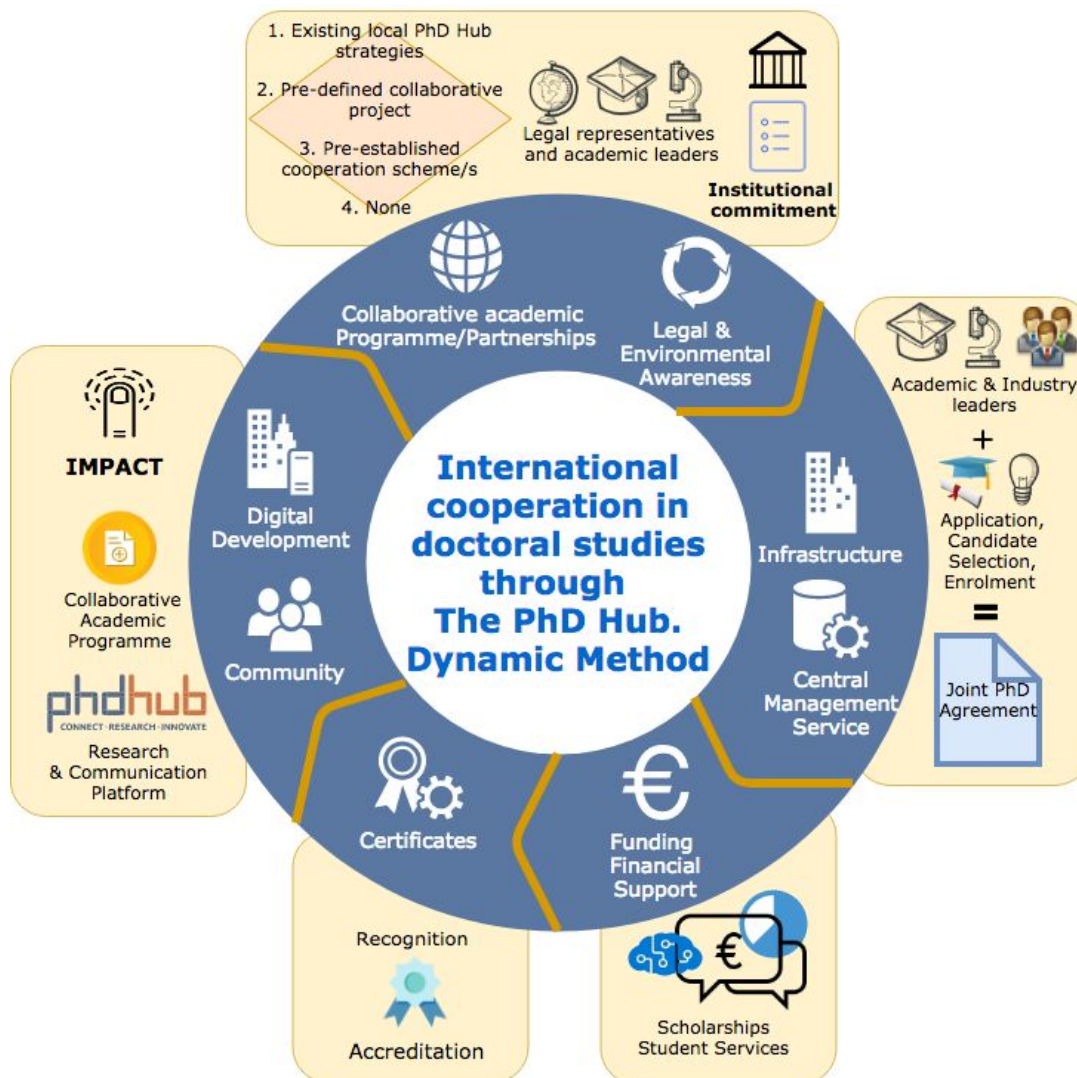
1. Existing local PhD Hub strategies

2. Pre-defined collaborative project

3. Pre-established cooperation scheme/s

4. None

Legal representatives and academic leaders

Institutional commitment

Collaborative academic Programme/Partnerships

Legal & Environmental Awareness

Academic & Industry leaders

+

Application, Candidate Selection, Enrolment

=

Joint PhD Agreement

IMPACT

Collaborative Academic Programme

phdhub
CONNECT · RESEARCH · INNOVATE

Research & Communication Platform

Digital Development

Community

International cooperation in doctoral studies through The PhD Hub. Dynamic Method

Infrastructure

Central Management Service

Certificates

Funding Financial Support

Recognition

Accreditation

€

Scholarships Student Services